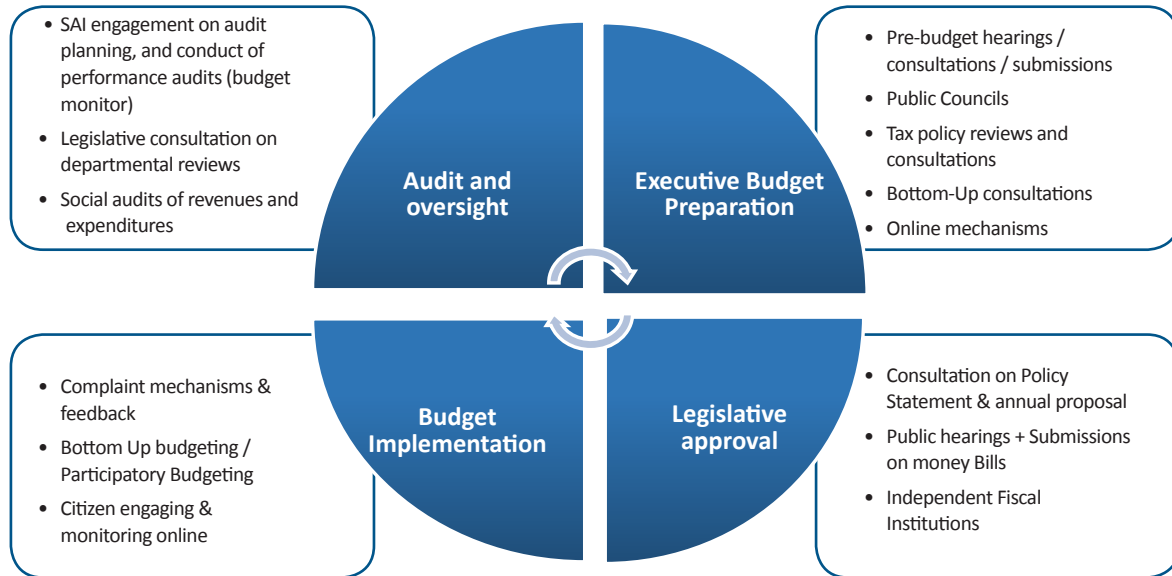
• SAI engagement on audit planning, and conduct of performance audits (budget monitor)
• Legislative consultation on departmental reviews
• Social audits of revenues and expenditures

Audit and oversight

Executive Budget Preparation

• Pre-budget hearings / consultations / submissions
• Public Councils
• Tax policy reviews and consultations
• Bottom-Up consultations
• Online mechanisms

• Complaint mechanisms & feedback
• Bottom Up budgeting / Participatory Budgeting
• Citizen engaging & monitoring online

Budget Implementation

Legislative approval

• Consultation on Policy Statement & annual proposal
• Public hearings + Submissions on money Bills
• Independent Fiscal Institutions